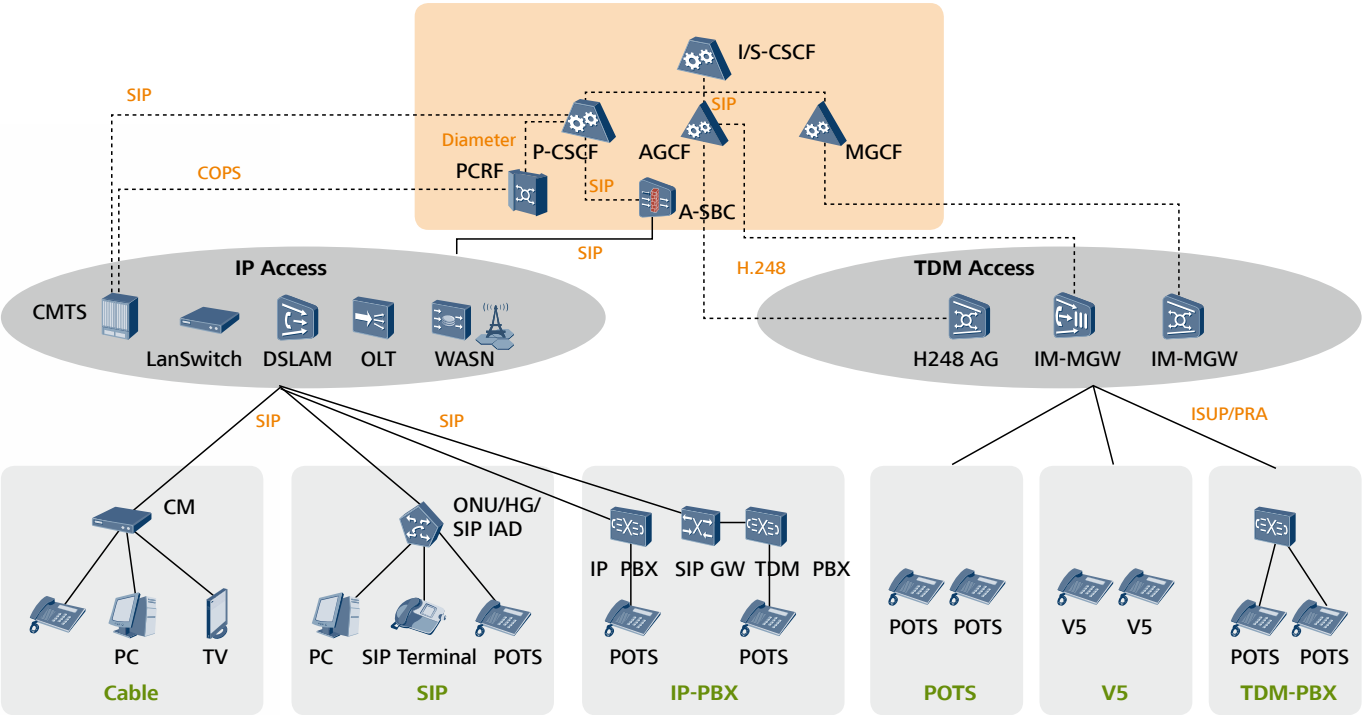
I/S-CSCF

SIP

SIP

Diameter

P-CSCF

AGCF

MGCF

PCRF

COPS

SIP

A-SBC

SIP

H.248

IP Access

TDM Access

CMTS

LanSwitch

DSLAM

OLT

WASN

H248 AG

IM-MGW

IM-MGW

SIP

SIP

ISUP/PRA

CM

ONU/HG/ SIP IAD

IP PBX

SIP GW

TDM PBX

PC

TV

PC

SIP Terminal

POTS

POTS

POTS

POTS

POTS

V5

V5

POTS

POTS

Cable

SIP

IP-PBX

POTS

V5

TDM-PBX